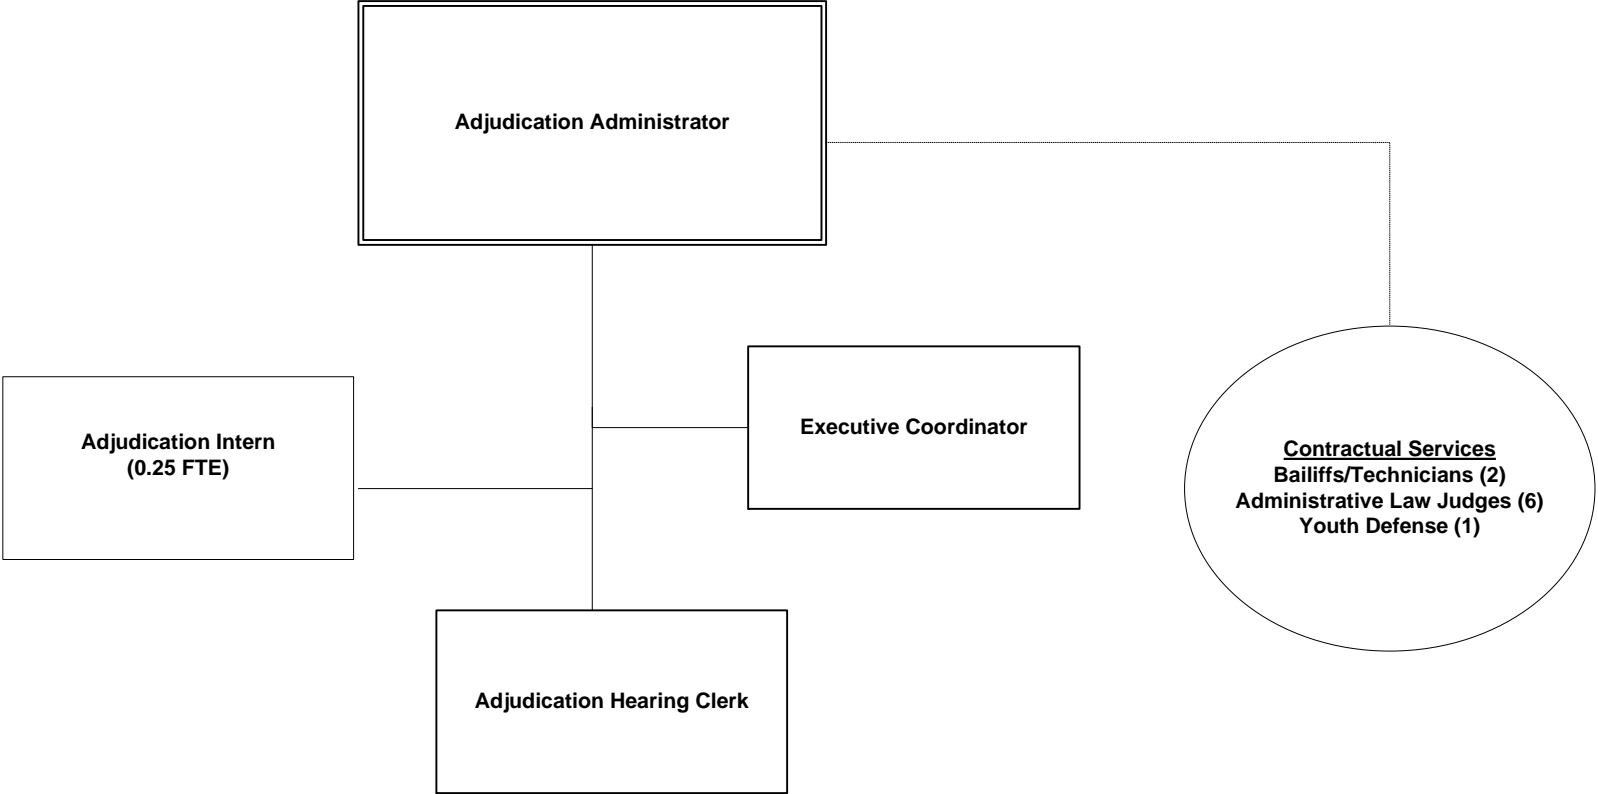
Adjudication Administrator

Adjudication Intern
(0.25 FTE)

Executive Coordinator

Contractual Services
Bailiffs/Technicians (2)
Administrative Law Judges (6)
Youth Defense (1)

Adjudication Hearing Clerk